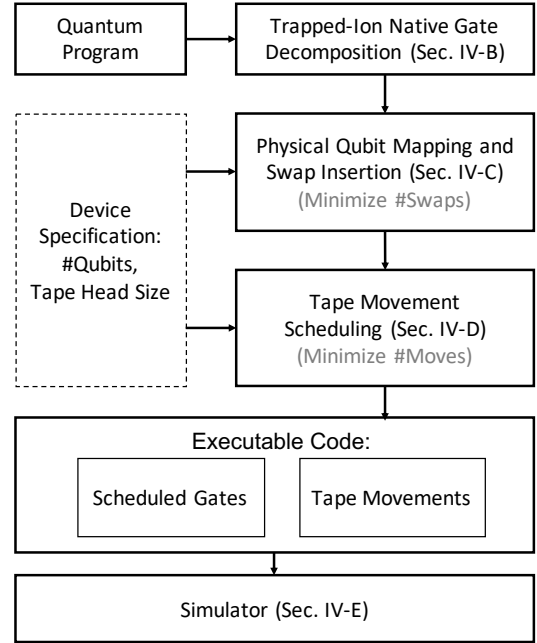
Quantum Program

Trapped-Ion Native Gate Decomposition (Sec. IV-B)

Device Specification: #Qubits, Tape Head Size

Physical Qubit Mapping and Swap Insertion (Sec. IV-C)
(Minimize #Swaps)

Tape Movement Scheduling (Sec. IV-D)
(Minimize #Moves)

Executable Code:

Scheduled Gates

Tape Movements

Simulator (Sec. IV-E)